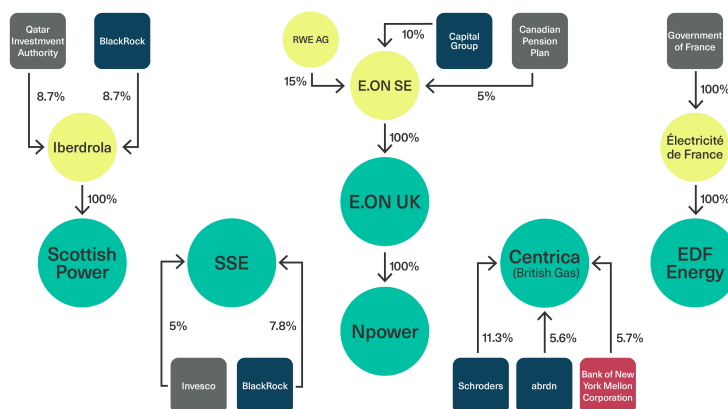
Qatar Investment Authority

BlackRock

8.7%

8.7%

Iberdrola

100%

Scottish Power

SSE

5%

7.8%

Invesco

BlackRock

RWE AG

10%

Capital Group

Canadian Pension Plan

15%

E.ON SE

5%

100%

E.ON UK

100%

Npower

Centrica
(British Gas)

11.3%

5.6%

5.7%

Schroders

abrdn

Bank of New York Mellon Corporation

Government of France

100%

Électricité de France

100%

EDF Energy